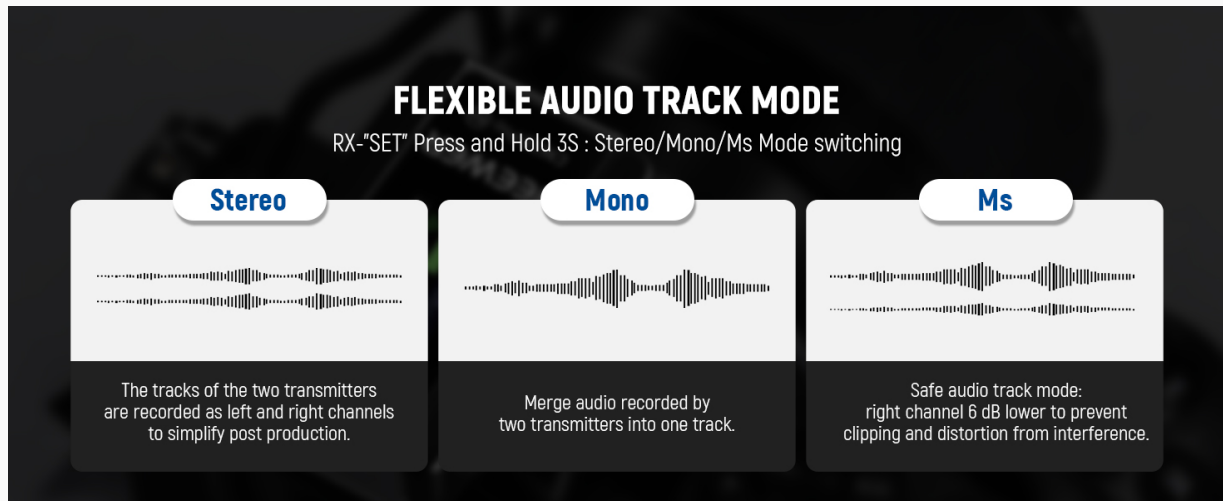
FLEXIBLE AUDIO TRACK MODE

RX-"SET" Press and Hold 3S : Stereo/Mono/Ms Mode switching

Stereo

The tracks of the two transmitters are recorded as left and right channels to simplify post production.

Mono

Merge audio recorded by two transmitters into one track.

Ms

Safe audio track mode: right channel 6 dB lower to prevent clipping and distortion from interference.